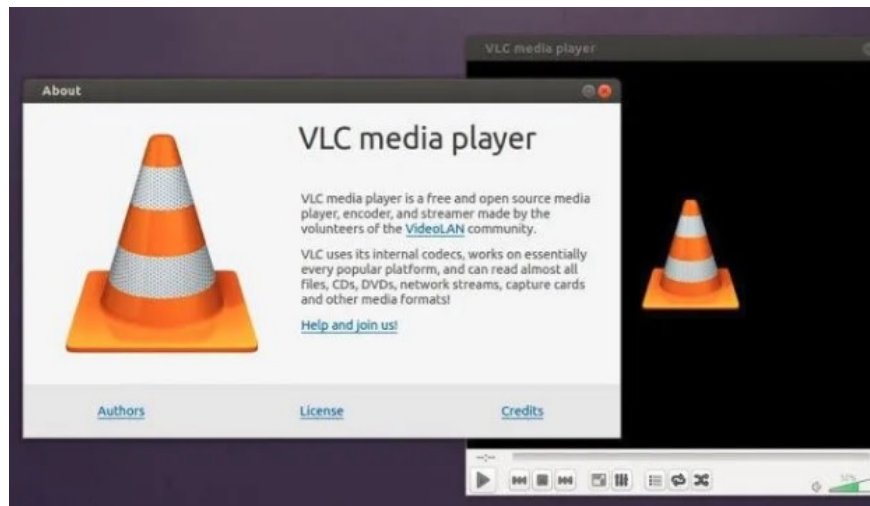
VLC media player

About

VLC media player

VLC media player is a free and open source media player, encoder, and streamer made by the volunteers of the VideoLAN community.

VLC uses its internal codecs, works on essentially every popular platform, and can read almost all files, CDs, DVDs, network streams, capture cards and other media formats!

Help and join us!

Authors

License

Credits

--:--